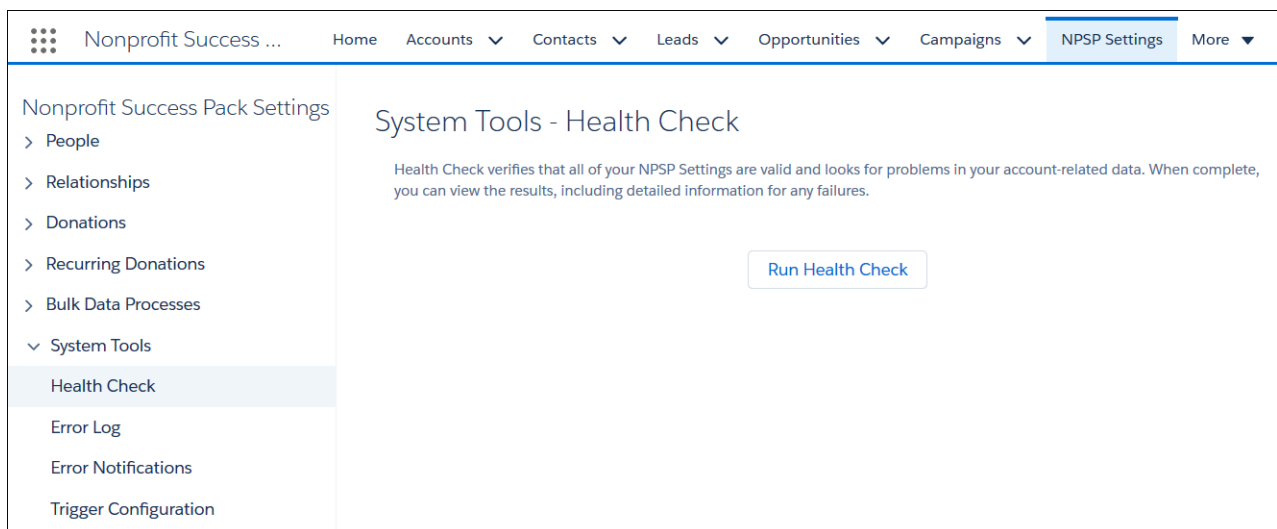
Nonprofit Success ... Home Accounts Contacts Leads Opportunities Campaigns NPSP Settings More

Nonprofit Success Pack Settings
People
Relationships
Donations
Recurring Donations
Bulk Data Processes
System Tools
Health Check
Error Log
Error Notifications
Trigger Configuration

System Tools - Health Check

Health Check verifies that all of your NPSP Settings are valid and looks for problems in your account-related data. When complete, you can view the results, including detailed information for any failures.

Run Health Check